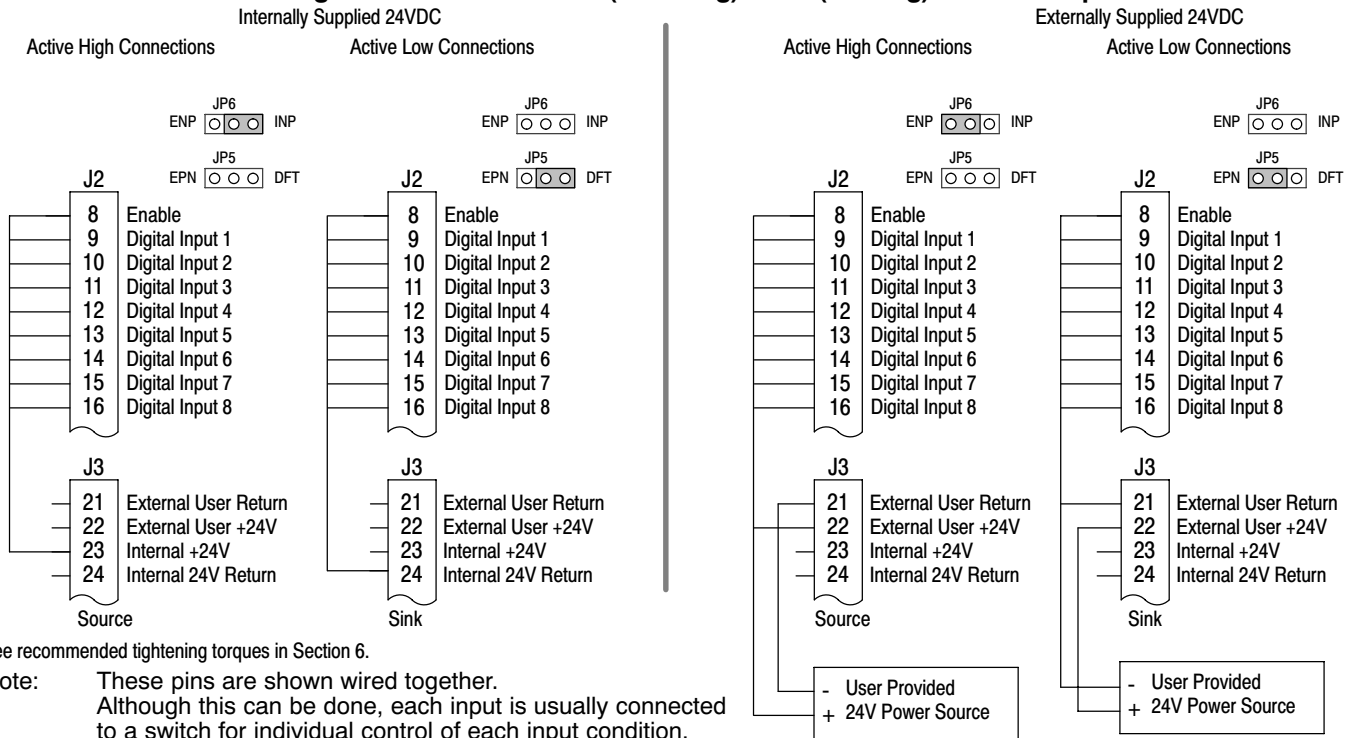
Internally Supplied 24VDC

Active High Connections

JP6
ENP INP

JP5
EPN DFT

J2
8 Enable
9 Digital Input 1
10 Digital Input 2
11 Digital Input 3
12 Digital Input 4
13 Digital Input 5
14 Digital Input 6
15 Digital Input 7
16 Digital Input 8

J3
21 External User Return
22 External User +24V
23 Internal +24V
24 Internal 24V Return

Source

Active Low Connections

JP6
ENP INP

JP5
EPN DFT

J2
8 Enable
9 Digital Input 1
10 Digital Input 2
11 Digital Input 3
12 Digital Input 4
13 Digital Input 5
14 Digital Input 6
15 Digital Input 7
16 Digital Input 8

J3
21 External User Return
22 External User +24V
23 Internal +24V
24 Internal 24V Return

Sink

Externally Supplied 24VDC

Active High Connections

JP6
ENP INP

JP5
EPN DFT

J2
8 Enable
9 Digital Input 1
10 Digital Input 2
11 Digital Input 3
12 Digital Input 4
13 Digital Input 5
14 Digital Input 6
15 Digital Input 7
16 Digital Input 8

J3
21 External User Return
22 External User +24V
23 Internal +24V
24 Internal 24V Return

Source

- User Provided
+ 24V Power Source

Active Low Connections

JP6
ENP INP

JP5
EPN DFT

J2
8 Enable
9 Digital Input 1
10 Digital Input 2
11 Digital Input 3
12 Digital Input 4
13 Digital Input 5
14 Digital Input 6
15 Digital Input 7
16 Digital Input 8

J3
21 External User Return
22 External User +24V
23 Internal +24V
24 Internal 24V Return

Sink

- User Provided
+ 24V Power Source

ee recommended tightening torques in Section 6.

ote: These pins are shown wired together.
Although this can be done, each input is usually connected to a switch for individual control of each input condition.